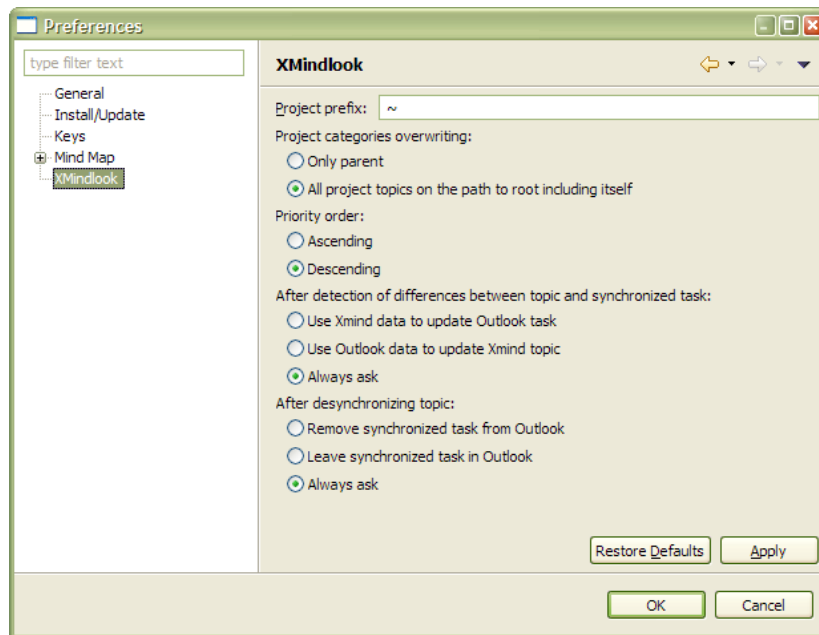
Preferences

type filter text

General
Install/Update
Keys
Mind Map
XMindlook

XMindlook

Project prefix: ~

Project categories overwriting:
Only parent
All project topics on the path to root including itself

Priority order:
Ascending
Descending

After detection of differences between topic and synchronized task:
Use Xmind data to update Outlook task
Use Outlook data to update Xmind topic
Always ask

After desynchronizing topic:
Remove synchronized task from Outlook
Leave synchronized task in Outlook
Always ask

Restore Defaults
Apply

OK
Cancel